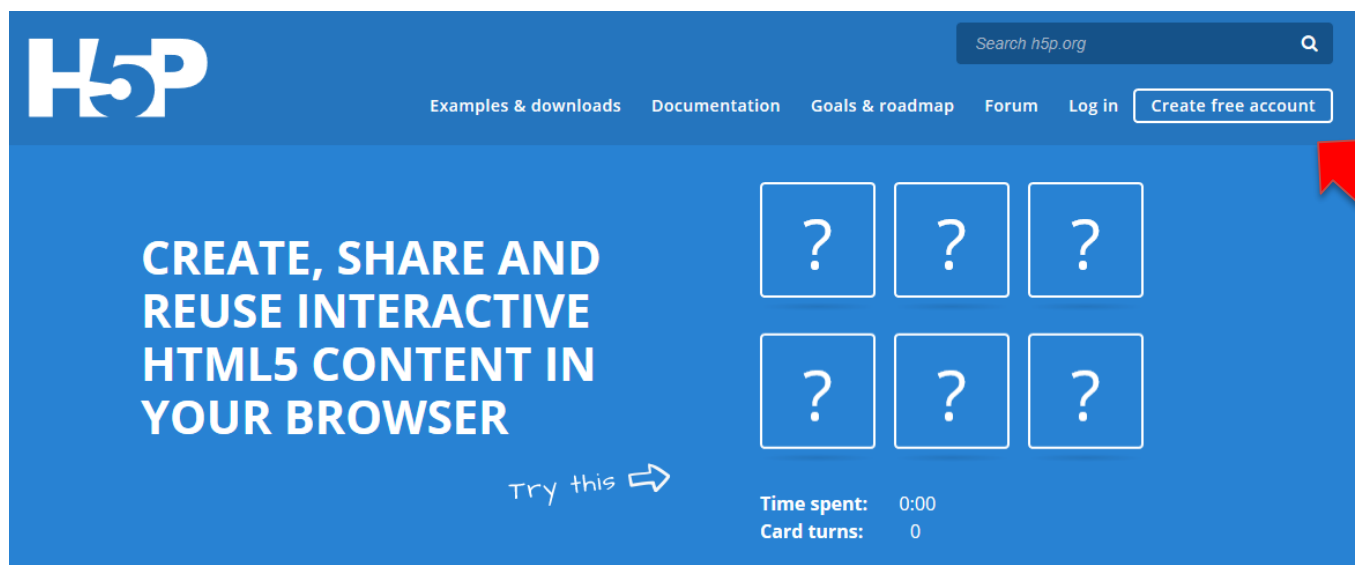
H5P

Search h5p.org

Examples & downloads Documentation Goals & roadmap Forum Log in Create free account

CREATE, SHARE AND REUSE INTERACTIVE HTML5 CONTENT IN YOUR BROWSER

Try this

?
?
?
?
?
?

Time spent: 0:00
Card turns: 0